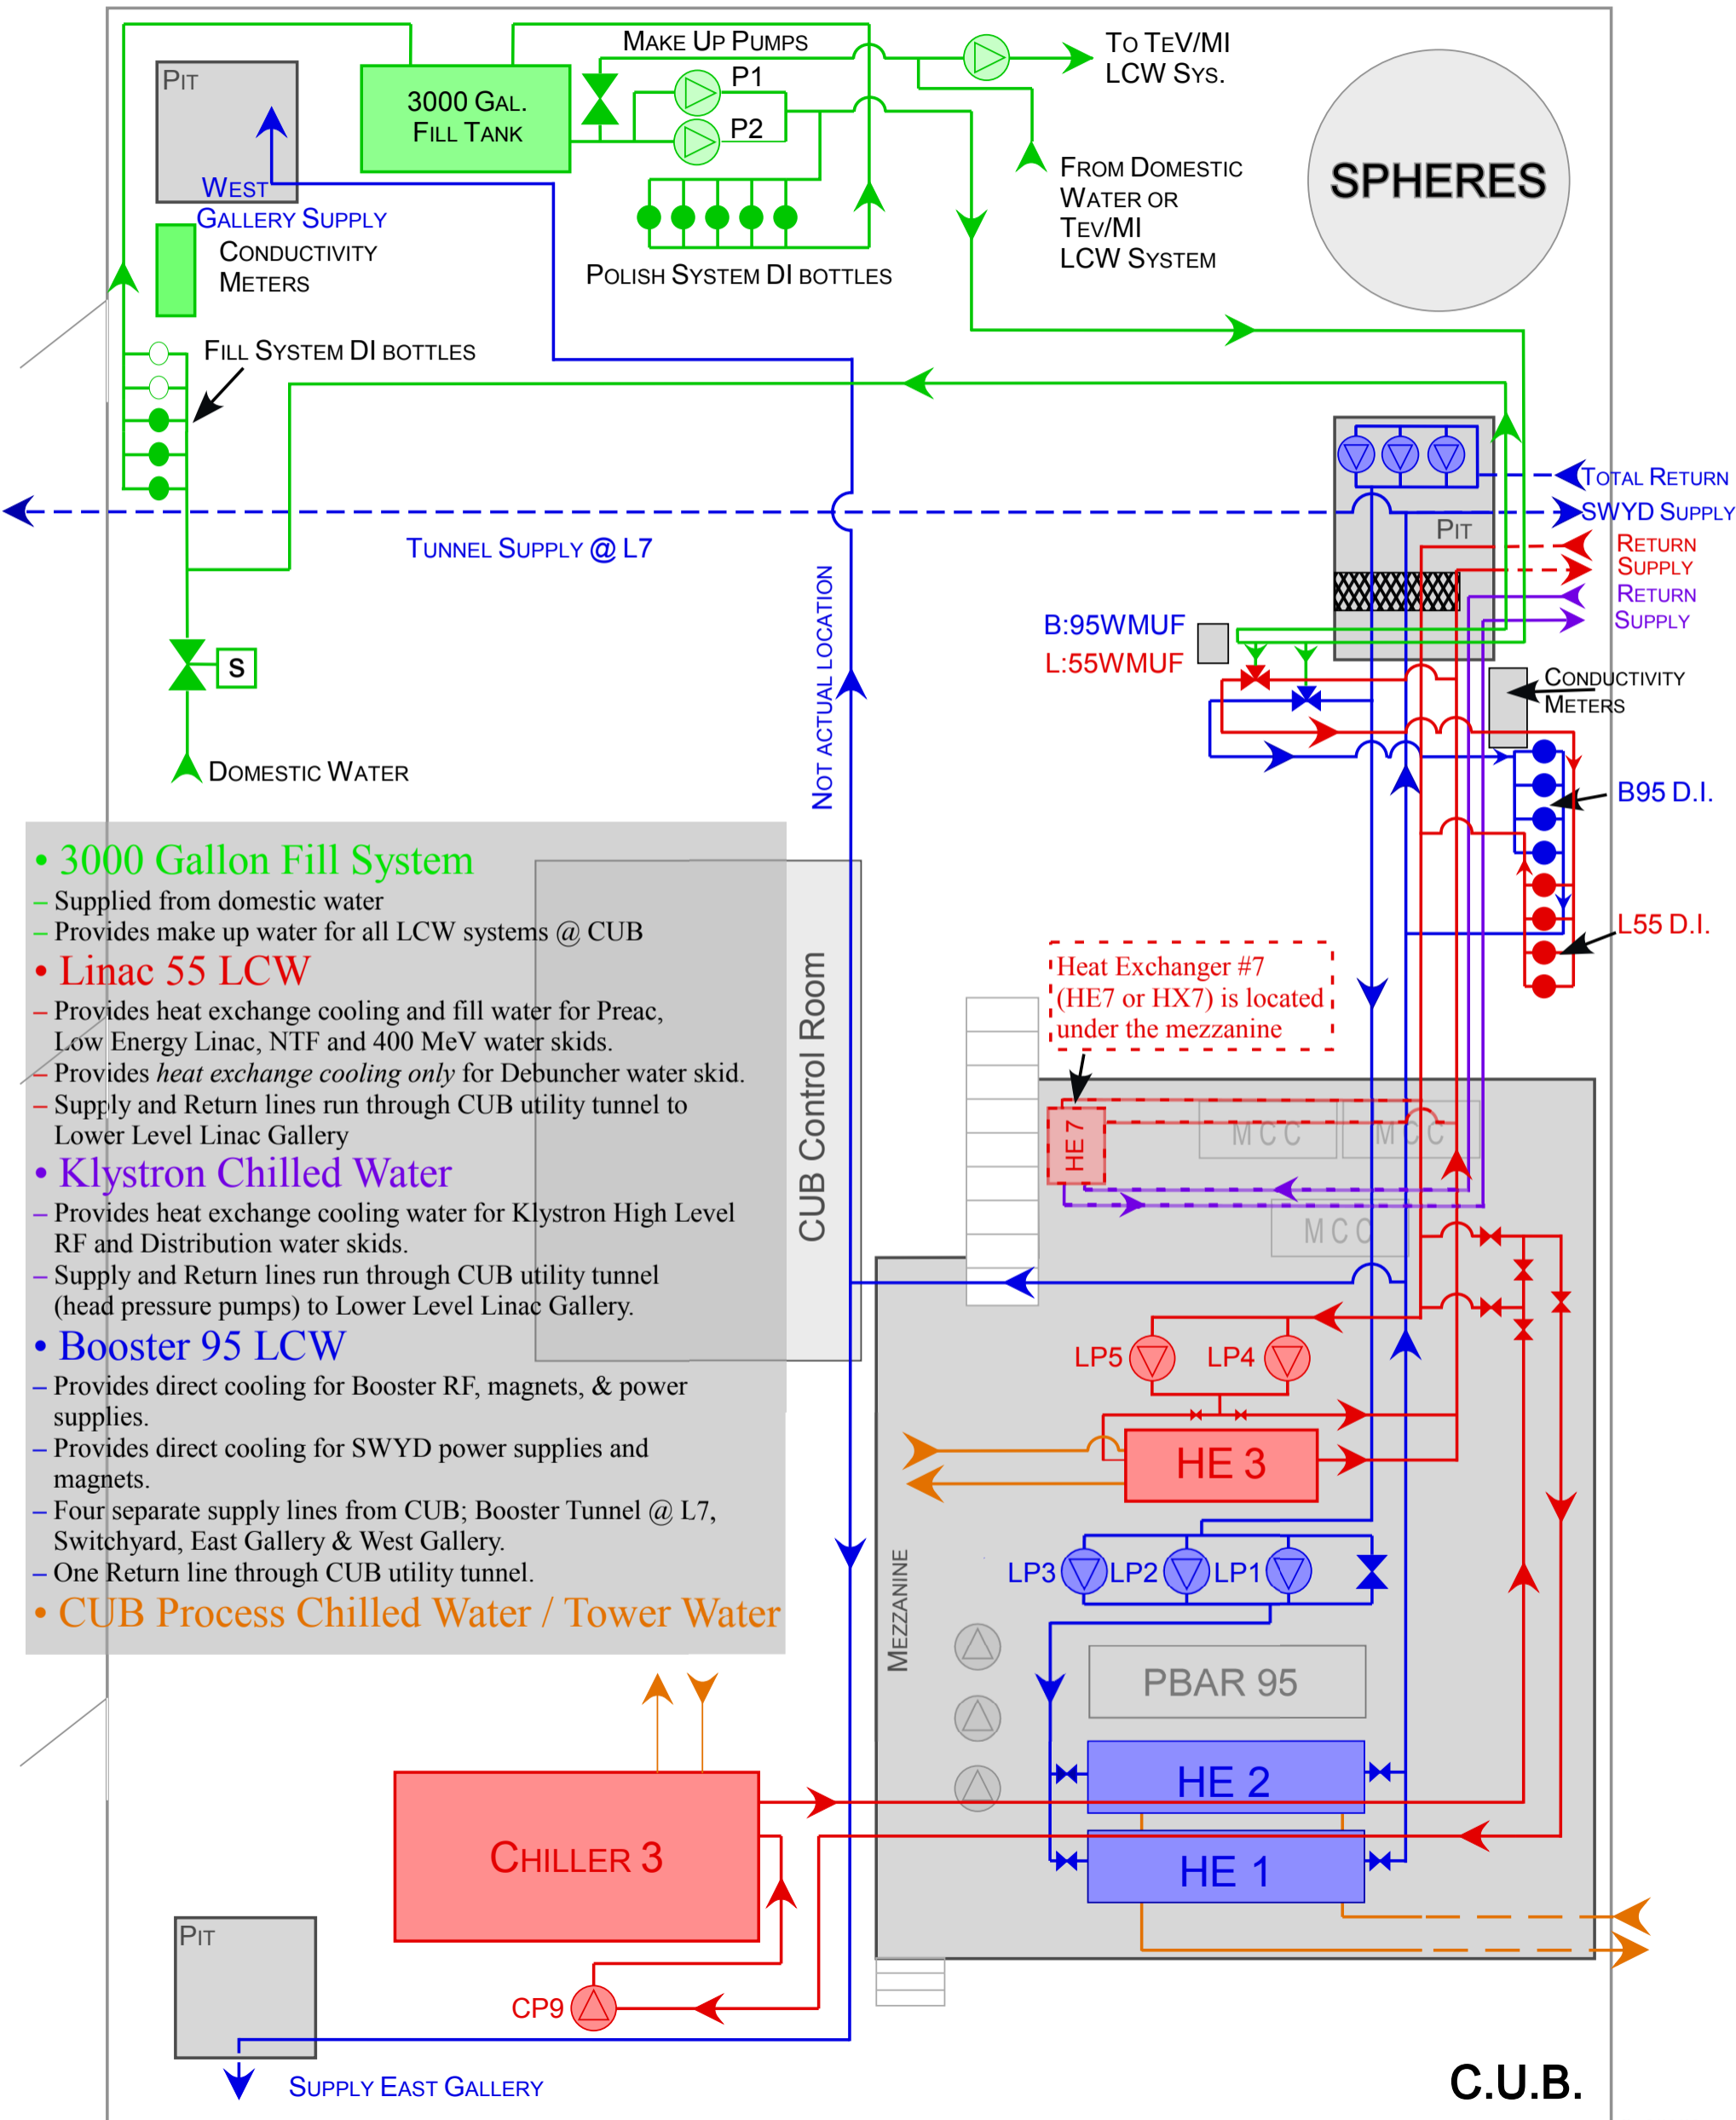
Make Up Pumps

Pit

3000 Gal. Fill Tank

P1

P2

To TeV/MI LCW Sys.

From Domestic Water or TeV/MI LCW System

SPHERES

West Gallery Supply

Conductivity Meters

Polish System DI bottles

Fill System DI bottles

Tunnel Supply @ L7

Total Return

SWYD Supply

Pit

Return

Supply

Return

Supply

B:95WMUF

L:55WMUF

Conductivity Meters

S

Domestic Water

Not actual location

B95 D.I.

L55 D.I.

Heat Exchanger #7 (HE7 or HX7) is located under the mezzanine

HE 7

MCC

MCC

MCC

CUB Control Room

• 3000 Gallon Fill System
– Supplied from domestic water
– Provides make up water for all LCW systems @ CUB
• Linac 55 LCW
– Provides heat exchange cooling and fill water for Preac, Low Energy Linac, NTF and 400 MeV water skids.
– Provides *heat exchange cooling only* for Debuncher water skid.
– Supply and Return lines run through CUB utility tunnel to Lower Level Linac Gallery
• Klystron Chilled Water
– Provides heat exchange cooling water for Klystron High Level RF and Distribution water skids.
– Supply and Return lines run through CUB utility tunnel (head pressure pumps) to Lower Level Linac Gallery.
• Booster 95 LCW
– Provides direct cooling for Booster RF, magnets, & power supplies.
– Provides direct cooling for SWYD power supplies and magnets.
– Four separate supply lines from CUB; Booster Tunnel @ L7, Switchyard, East Gallery & West Gallery.
– One Return line through CUB utility tunnel.
• CUB Process Chilled Water / Tower Water

LP5

LP4

HE 3

LP3

LP2

LP1

Mezzanine

PBAR 95

HE 2

HE 1

Chiller 3

CP9

Pit

Supply East Gallery

C.U.B.